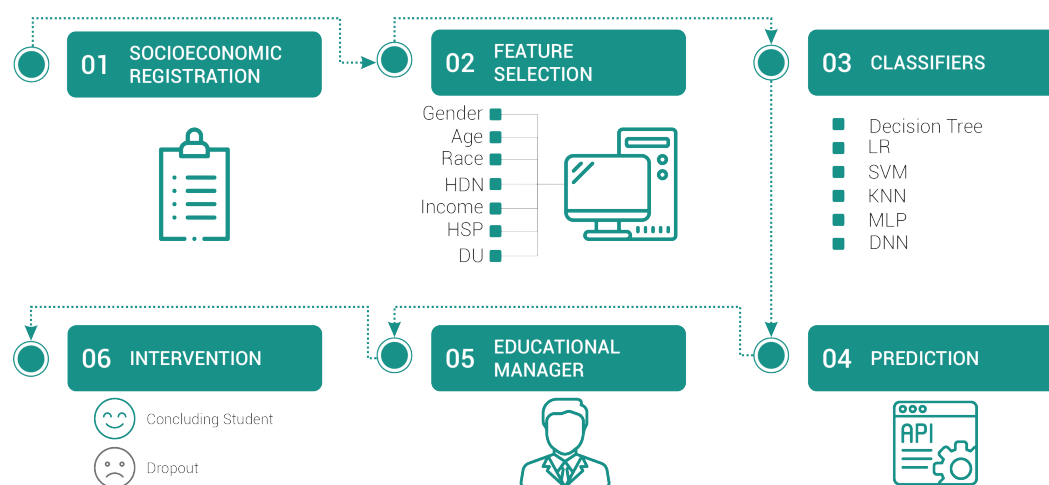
01 SOCIOECONOMIC REGISTRATION

02 FEATURE SELECTION

Gender
Age
Race
HDN
Income
HSP
DU

03 CLASSIFIERS

Decision Tree
LR
SVM
KNN
MLP
DNN

06 INTERVENTION

Concluding Student

Dropout

05 EDUCATIONAL MANAGER

04 PREDICTION

API